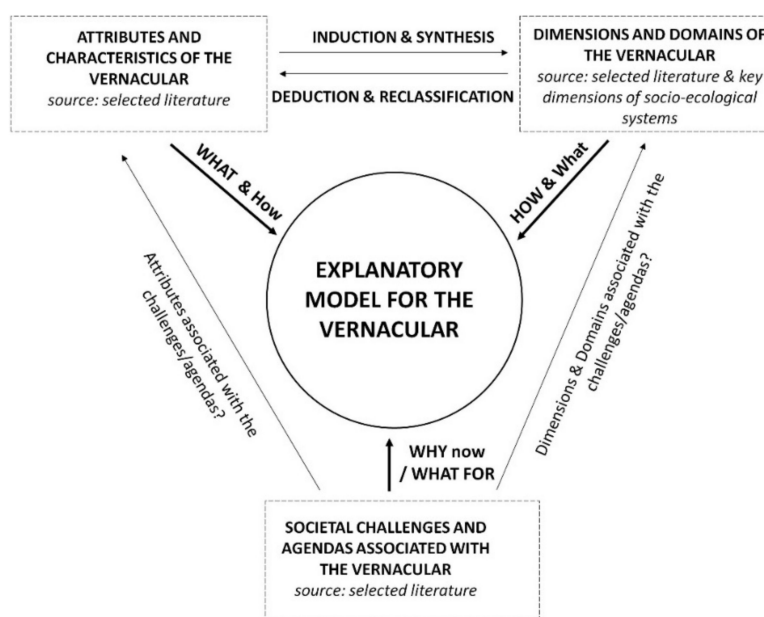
ATTRIBUTES AND CHARACTERISTICS OF THE VERNACULAR
source: selected literature

INDUCTION & SYNTHESIS

DEDUCTION & RECLASSIFICATION

DIMENSIONS AND DOMAINS OF THE VERNACULAR
source: selected literature & key dimensions of socio-ecological systems

WHAT & How

HOW & What

EXPLANATORY MODEL FOR THE VERNACULAR

Attributes associated with the challenges/agendas?

Dimensions & Domains associated with the challenges/agendas?

WHY now / WHAT FOR

SOCIETAL CHALLENGES AND AGENDAS ASSOCIATED WITH THE VERNACULAR
source: selected literature